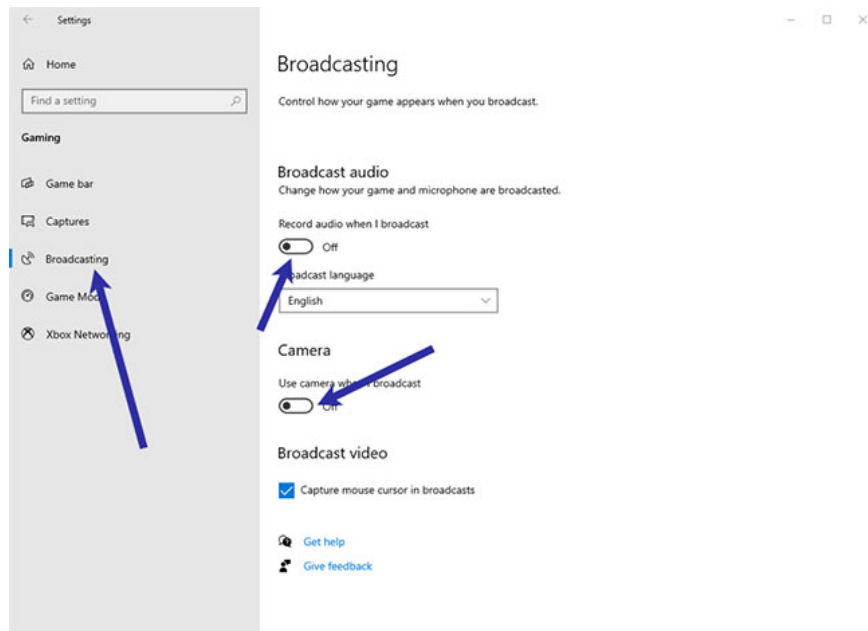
Settings

Home

Find a setting

Gaming

Game bar

Captures

Broadcasting

Game Mod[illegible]

Xbox Netwo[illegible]

Broadcasting

Control how your game appears when you broadcast.

Broadcast audio

Change how your game and microphone are broadcasted.

Record audio when I broadcast

Off

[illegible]adcast language

English

Camera

Use camera wh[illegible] broadcast

Off

Broadcast video

Capture mouse cursor in broadcasts

Get help

Give feedback